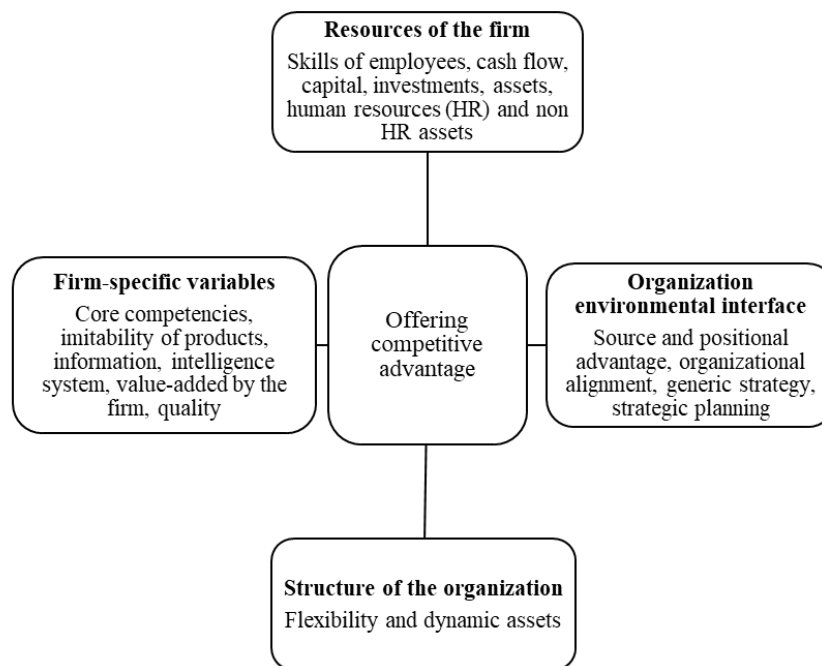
**Resources of the firm**
Skills of employees, cash flow, capital, investments, assets, human resources (HR) and non HR assets

**Firm-specific variables**
Core competencies, imitability of products, information, intelligence system, value-added by the firm, quality

Offering competitive advantage

**Organization environmental interface**
Source and positional advantage, organizational alignment, generic strategy, strategic planning

**Structure of the organization**
Flexibility and dynamic assets